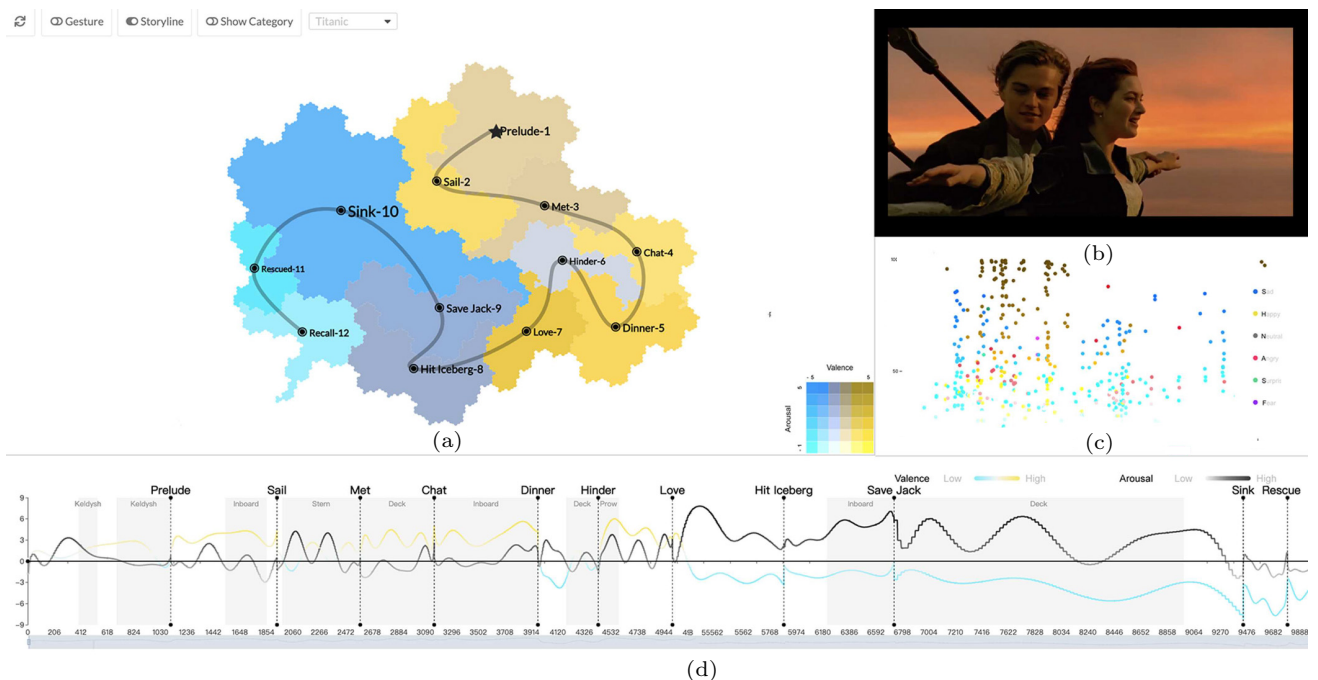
Gesture Storyline Show Category Titanic

Prelude-1
Sail-2
Met-3
Chat-4
Dinner-5
Hinder-6
Love-7
Hit Iceberg-8
Save Jack-9
Sink-10
Rescued-11
Recall-12

Valence
-5 5
Arousal

(a)

(b)

100
50
Sad
Happy
Neutral
Angry
Surprise
Fear

(c)

Valence Low High Arousal Low High

Prelude Sail Met Chat Dinner Hinder Love Hit Iceberg Save Jack Sink Rescue

Keldysh Keldysh Inboard Stern Deck Inboard Deck Prow Inboard Deck

9
6
3
0
-3
-6
-9

0 206 412 618 824 1030 1236 1442 1648 1854 2060 2266 2472 2678 2884 3090 3296 3502 3708 3914 4120 4326 4532 4738 4944 4B 55562 5562 5768 5974 6180 6386 6592 6798 7004 7210 7416 7622 7828 8034 8240 8446 8652 8858 9064 9270 9476 9682 9888

(d)